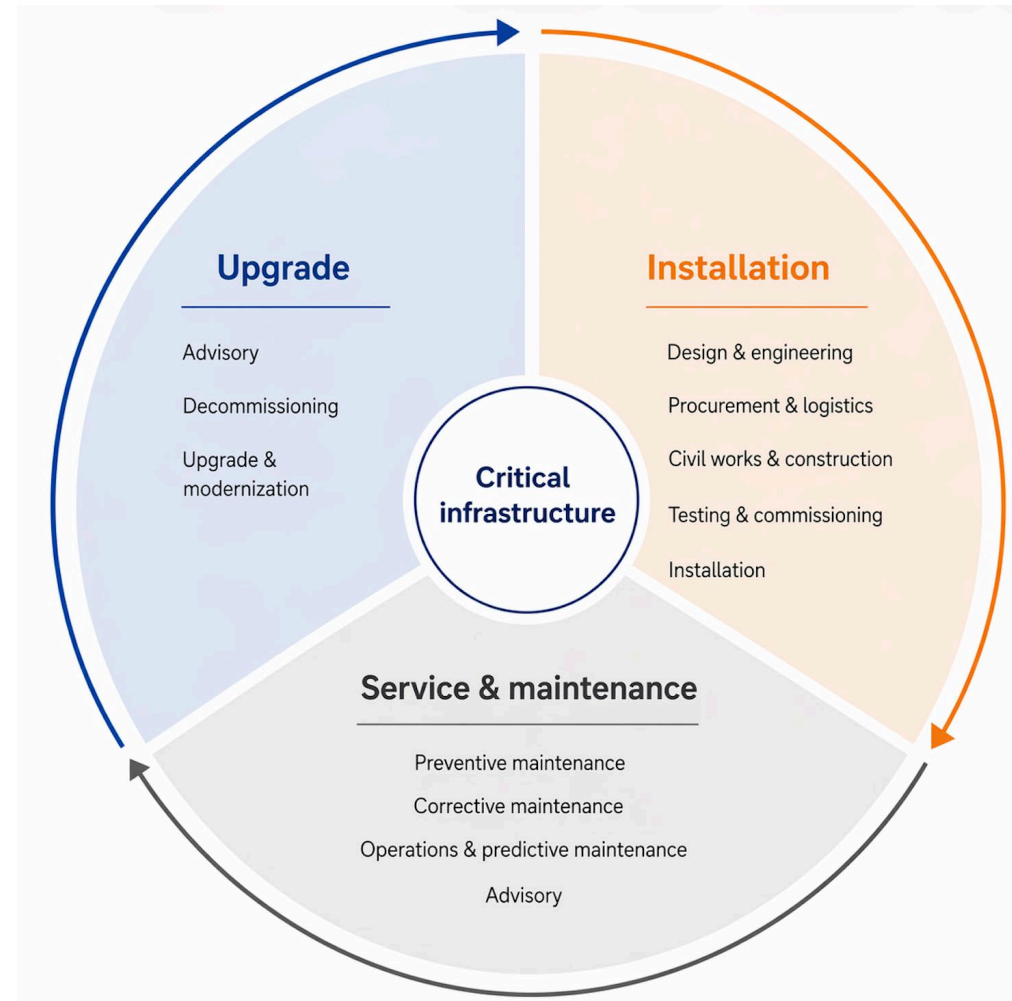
Upgrade

Advisory

Decommissioning

Upgrade & modernization

Installation

Design & engineering

Procurement & logistics

Civil works & construction

Testing & commissioning

Installation

Critical infrastructure

Service & maintenance

Preventive maintenance

Corrective maintenance

Operations & predictive maintenance

Advisory